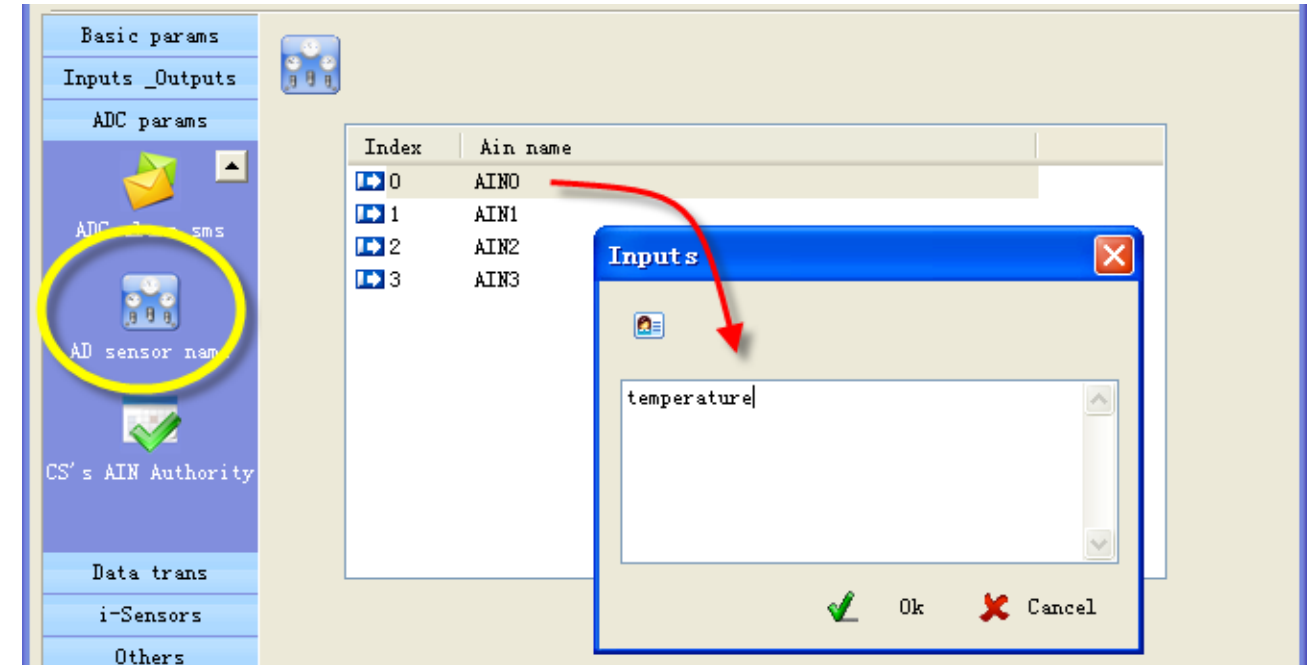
Basic params
Inputs _Outputs
ADC params
ADC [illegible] sms
AD sensor nam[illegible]
CS's AIN Authority
Data trans
i-Sensors
Others

| Index | Ain name |
|---|---|
| 0 | AIN0 |
| 1 | AIN1 |
| 2 | AIN2 |
| 3 | AIN3 |

Inputs
temperature
Ok
Cancel